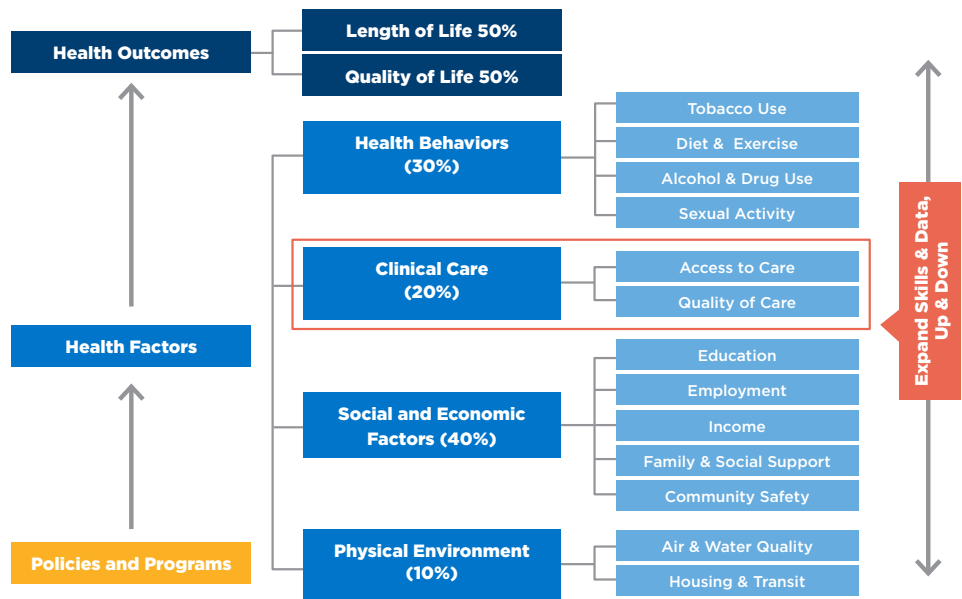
Health Outcomes

Length of Life 50%

Quality of Life 50%

Health Behaviors (30%)

Tobacco Use

Diet & Exercise

Alcohol & Drug Use

Sexual Activity

Clinical Care (20%)

Access to Care

Quality of Care

Health Factors

Social and Economic Factors (40%)

Education

Employment

Income

Family & Social Support

Community Safety

Policies and Programs

Physical Environment (10%)

Air & Water Quality

Housing & Transit

Expand Skills & Data, Up & Down